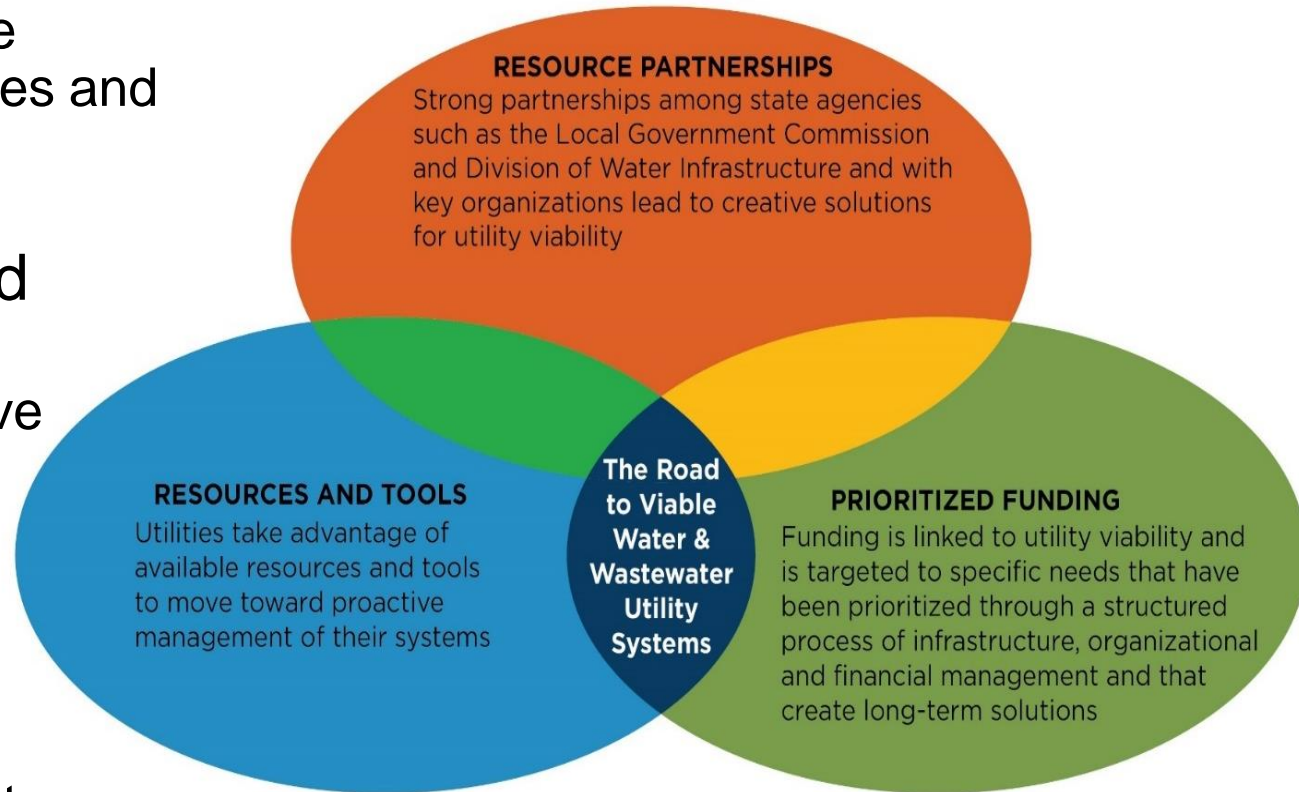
e
es and

d

ve

t

RESOURCE PARTNERSHIPS
Strong partnerships among state agencies such as the Local Government Commission and Division of Water Infrastructure and with key organizations lead to creative solutions for utility viability

RESOURCES AND TOOLS
Utilities take advantage of available resources and tools to move toward proactive management of their systems

The Road to Viable Water & Wastewater Utility Systems

PRIORITIZED FUNDING
Funding is linked to utility viability and is targeted to specific needs that have been prioritized through a structured process of infrastructure, organizational and financial management and that create long-term solutions